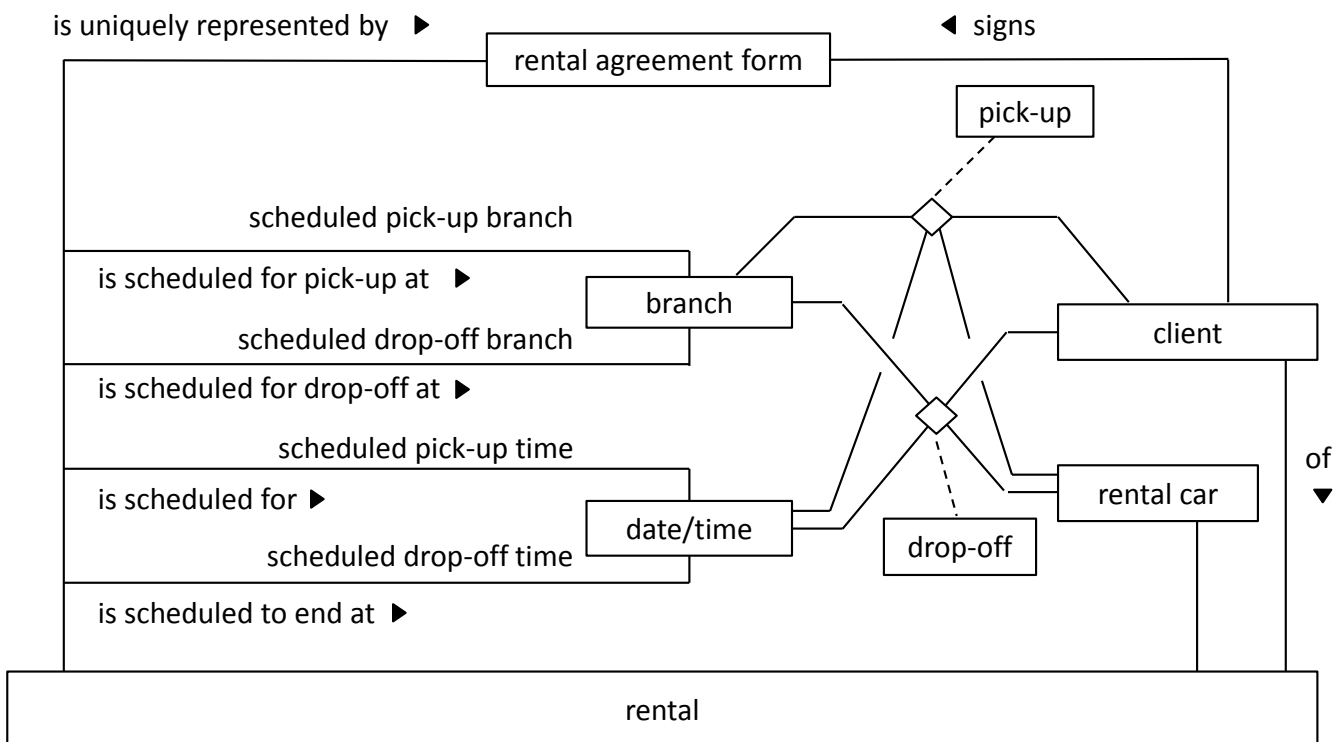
is uniquely represented by ▶

◀ signs

rental agreement form

pick-up

scheduled pick-up branch

is scheduled for pick-up at ▶

branch

client

scheduled drop-off branch

is scheduled for drop-off at ▶

scheduled pick-up time

of ▼

is scheduled for ▶

rental car

date/time

scheduled drop-off time

drop-off

is scheduled to end at ▶

rental